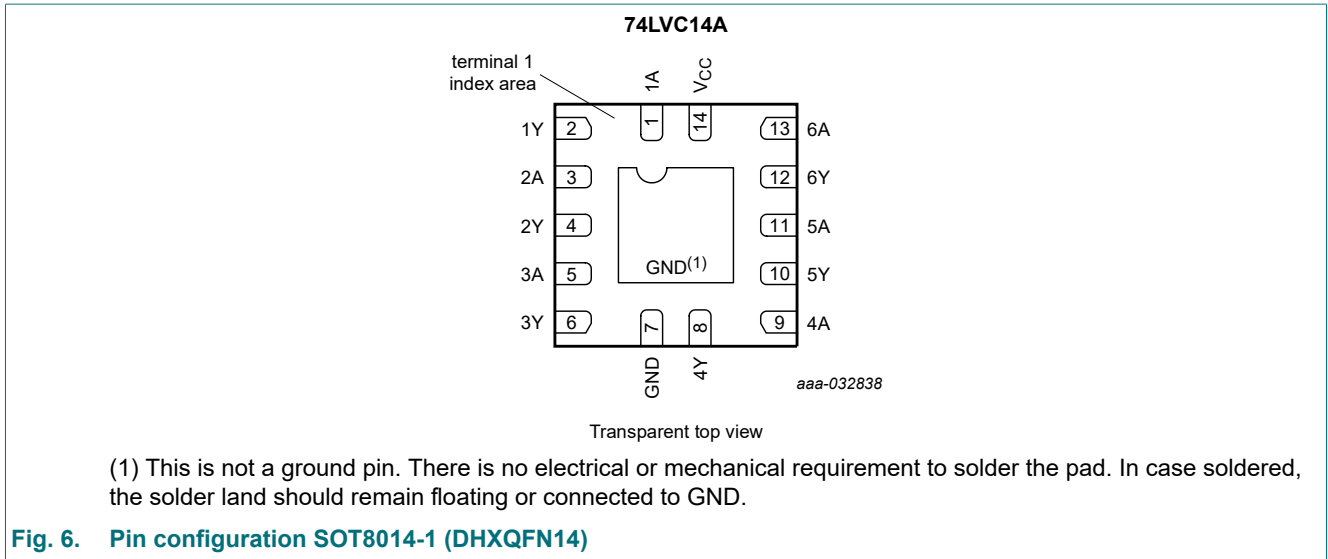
74LVC14A

terminal 1 index area

1A
$V_{CC}$

1Y 2
1
14
13 6A

2A 3
12 6Y

2Y 4
11 5A

3A 5
GND$^{(1)}$
10 5Y

3Y 6
7
8
9 4A

GND
4Y

aaa-032838

Transparent top view

(1) This is not a ground pin. There is no electrical or mechanical requirement to solder the pad. In case soldered, the solder land should remain floating or connected to GND.

Fig. 6. Pin configuration SOT8014-1 (DHXQFN14)